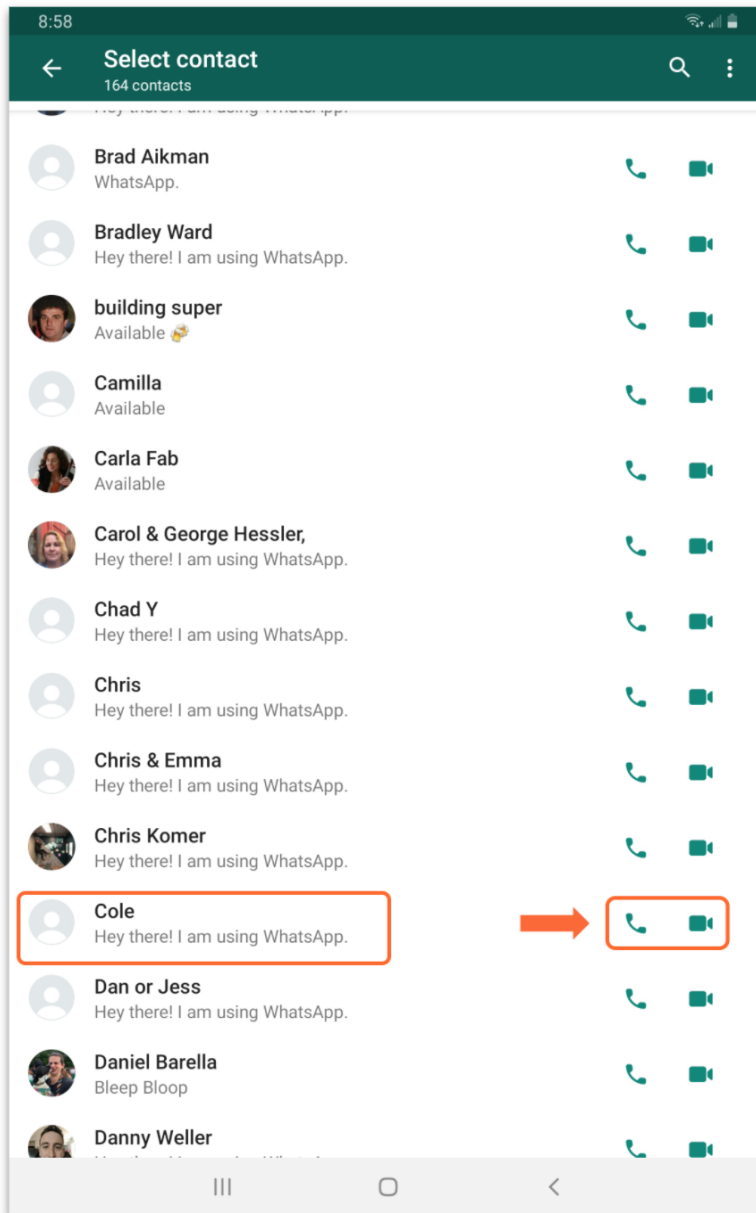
8:58

Select contact
164 contacts

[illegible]

Brad Aikman
WhatsApp.

Bradley Ward
Hey there! I am using WhatsApp.

building super
Available 🍻

Camilla
Available

Carla Fab
Available

Carol & George Hessler,
Hey there! I am using WhatsApp.

Chad Y
Hey there! I am using WhatsApp.

Chris
Hey there! I am using WhatsApp.

Chris & Emma
Hey there! I am using WhatsApp.

Chris Komer
Hey there! I am using WhatsApp.

Cole
Hey there! I am using WhatsApp.

Dan or Jess
Hey there! I am using WhatsApp.

Daniel Barella
Bleep Bloop

Danny Weller
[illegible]